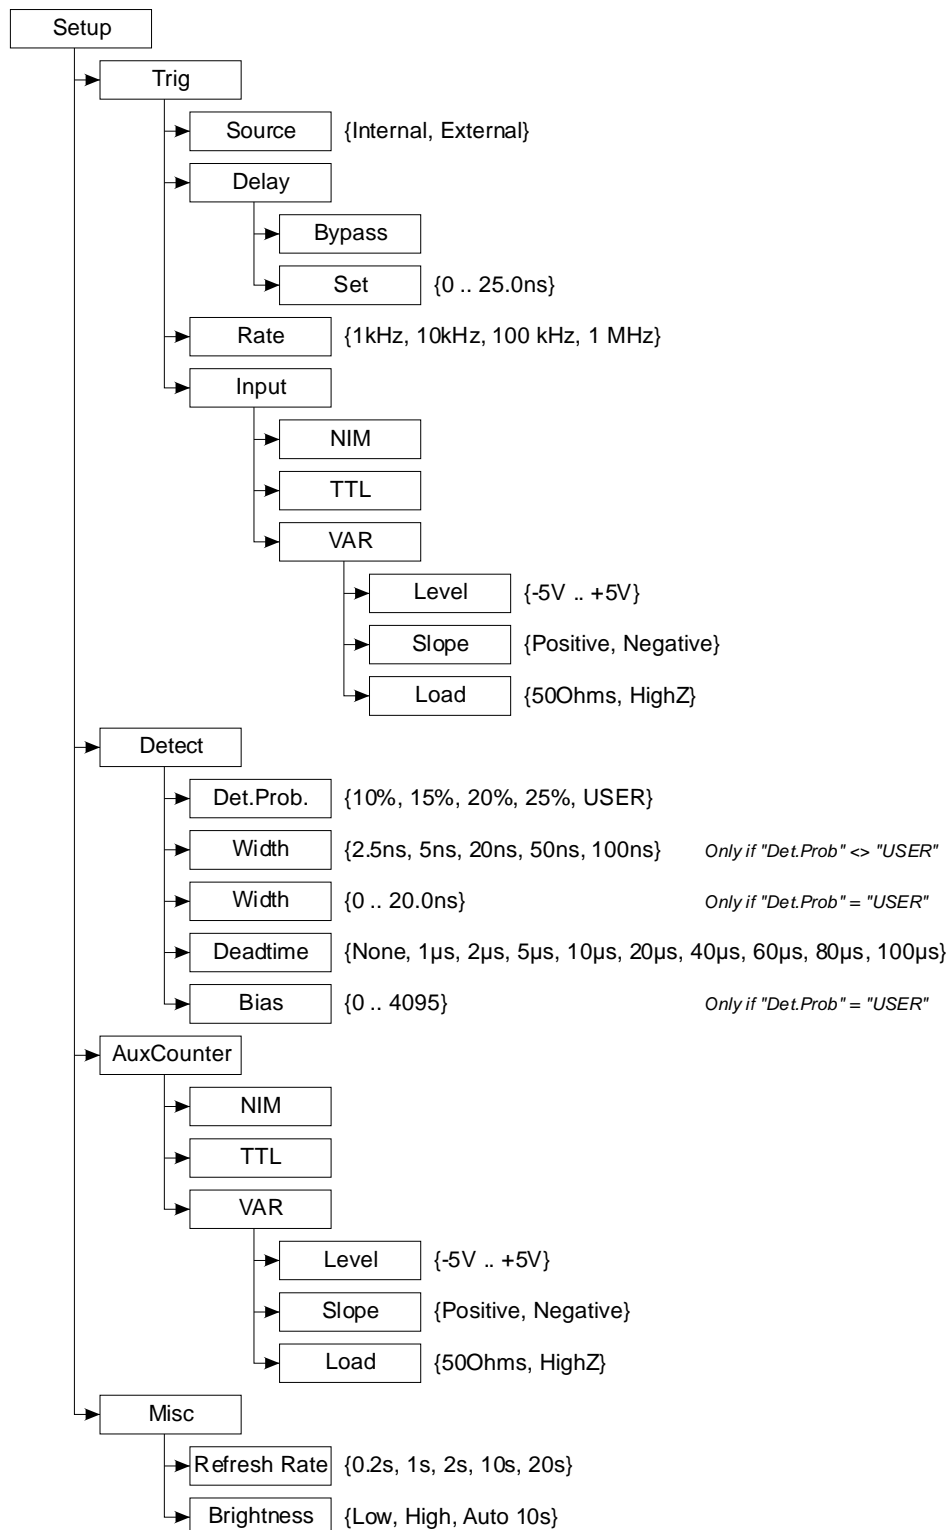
Setup

Trig

Source {Internal, External}

Delay

Bypass

Set {0 .. 25.0ns}

Rate {1kHz, 10kHz, 100 kHz, 1 MHz}

Input

NIM

TTL

VAR

Level {-5V .. +5V}

Slope {Positive, Negative}

Load {50Ohms, HighZ}

Detect

Det.Prob. {10%, 15%, 20%, 25%, USER}

Width {2.5ns, 5ns, 20ns, 50ns, 100ns} Only if "Det.Prob" <> "USER"

Width {0 .. 20.0ns} Only if "Det.Prob" = "USER"

Deadtime {None, 1µs, 2µs, 5µs, 10µs, 20µs, 40µs, 60µs, 80µs, 100µs}

Bias {0 .. 4095} Only if "Det.Prob" = "USER"

AuxCounter

NIM

TTL

VAR

Level {-5V .. +5V}

Slope {Positive, Negative}

Load {50Ohms, HighZ}

Misc

Refresh Rate {0.2s, 1s, 2s, 10s, 20s}

Brightness {Low, High, Auto 10s}